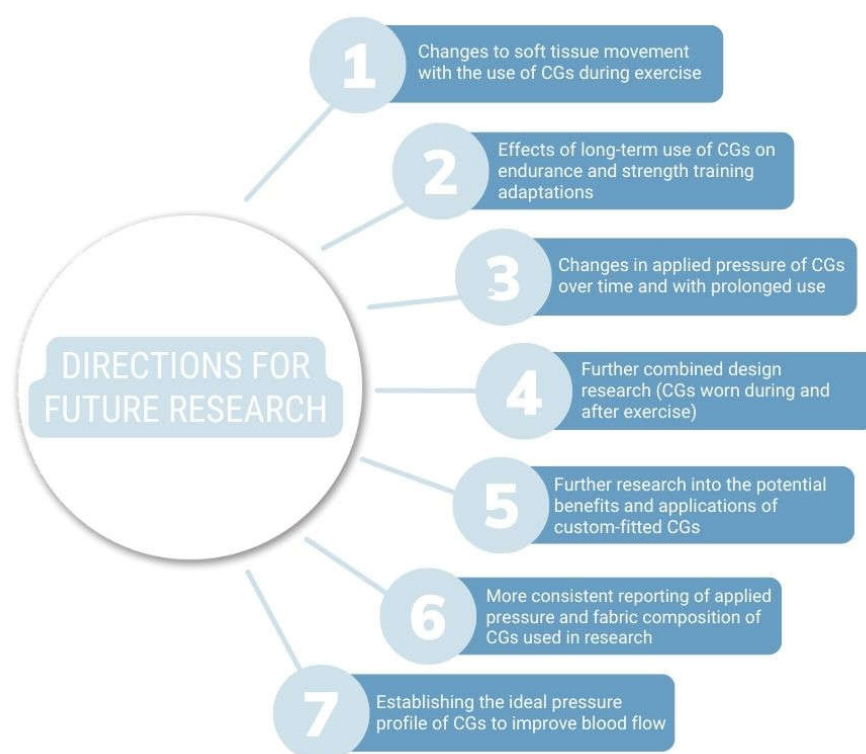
DIRECTIONS FOR FUTURE RESEARCH

1 Changes to soft tissue movement with the use of CGs during exercise

2 Effects of long-term use of CGs on endurance and strength training adaptations

3 Changes in applied pressure of CGs over time and with prolonged use

4 Further combined design research (CGs worn during and after exercise)

5 Further research into the potential benefits and applications of custom-fitted CGs

6 More consistent reporting of applied pressure and fabric composition of CGs used in research

7 Establishing the ideal pressure profile of CGs to improve blood flow